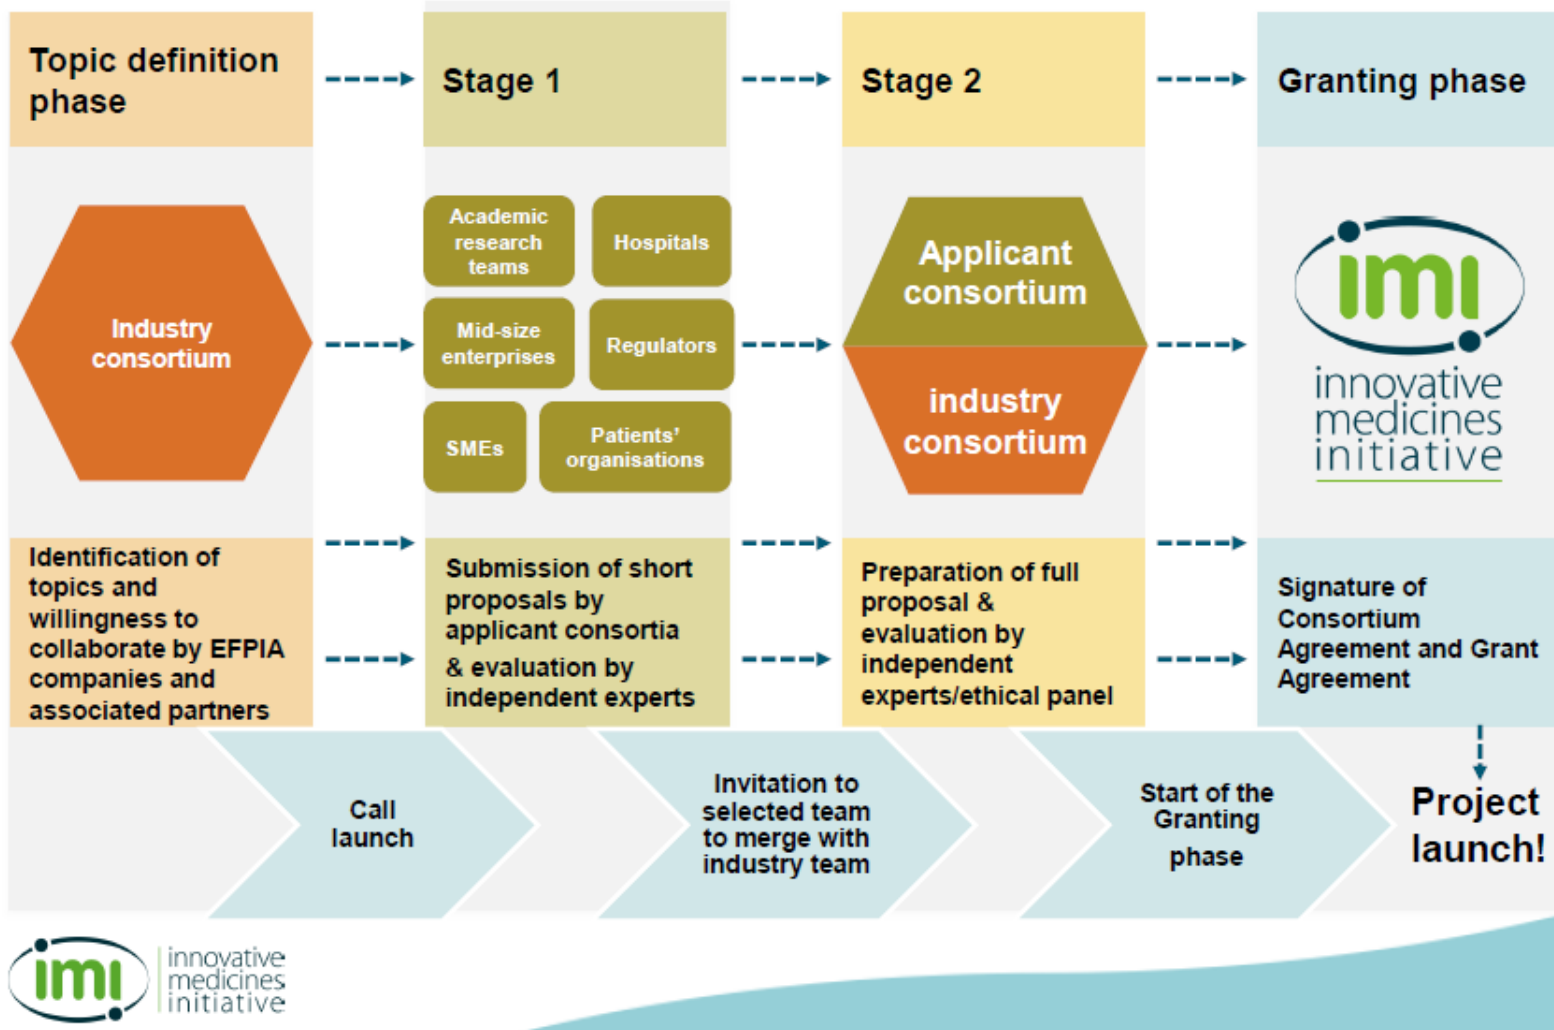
Topic definition phase

Stage 1

Stage 2

Granting phase

Industry consortium

Academic research teams

Hospitals

Mid-size enterprises

Regulators

SMEs

Patients' organisations

Applicant consortium

industry consortium

imi

innovative medicines initiative

Identification of topics and willingness to collaborate by EFPIA companies and associated partners

Submission of short proposals by applicant consortia & evaluation by independent experts

Preparation of full proposal & evaluation by independent experts/ethical panel

Signature of Consortium Agreement and Grant Agreement

Call launch

Invitation to selected team to merge with industry team

Start of the Granting phase

Project launch!

imi

innovative medicines initiative